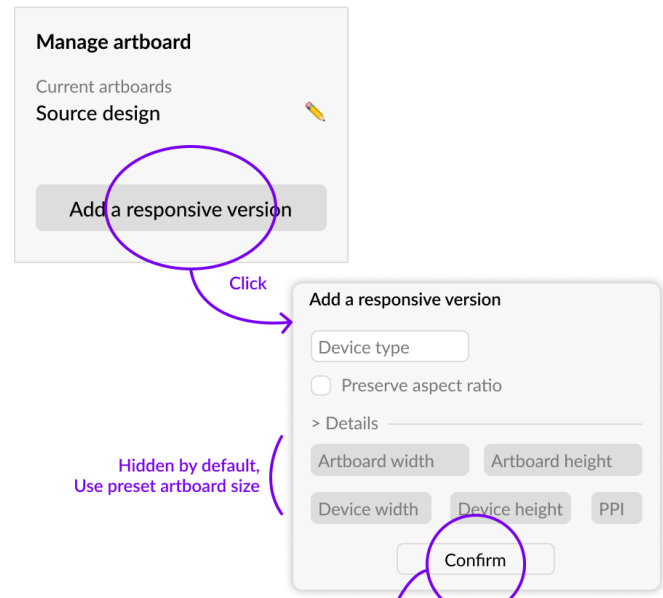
Manage artboard

Current artboards
Source design

Add a responsive version

Click

Add a responsive version

Device type

Preserve aspect ratio

> Details

Hidden by default,
Use preset artboard size

Artboard width
Artboard height

Device width
Device height
PPI

Confirm